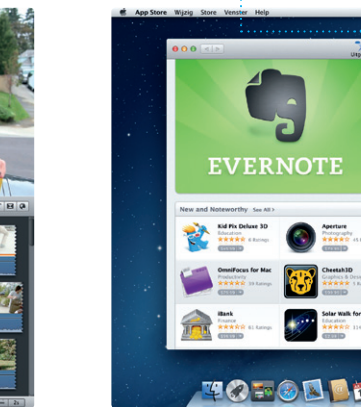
App Store Wijzig Store Venster Help

Uitg

EVERNOTE

New and Noteworthy See All >

Kid Pix Deluxe 3D
Education
6 Ratings

Aperture
Photography
45

OmniFocus for Mac
Productivity
59 Ratings

Cheetah3D
Graphics & De

iBank
Finance
61 Ratings

Solar Walk for
Education
11